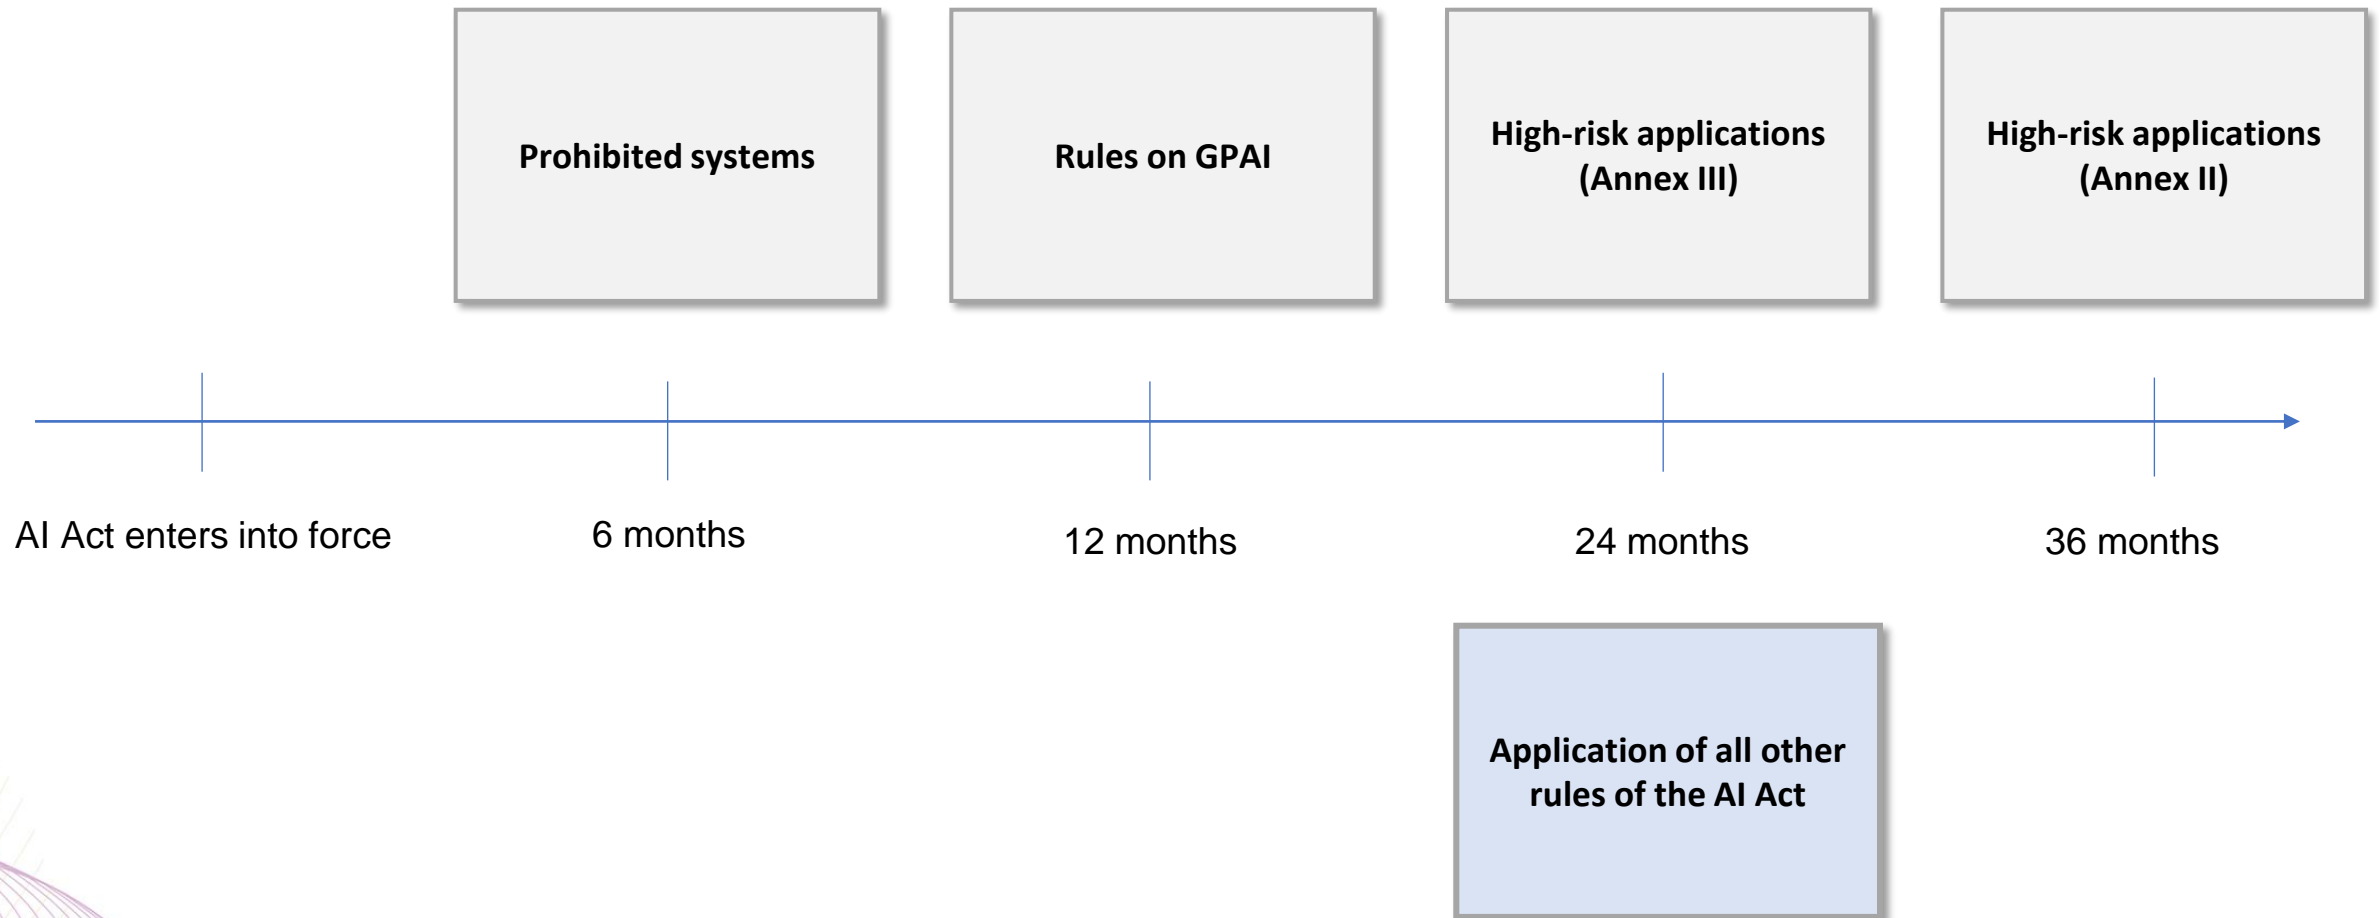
Prohibited systems

Rules on GPAI

High-risk applications (Annex III)

High-risk applications (Annex II)

AI Act enters into force

6 months

12 months

24 months

36 months

Application of all other rules of the AI Act